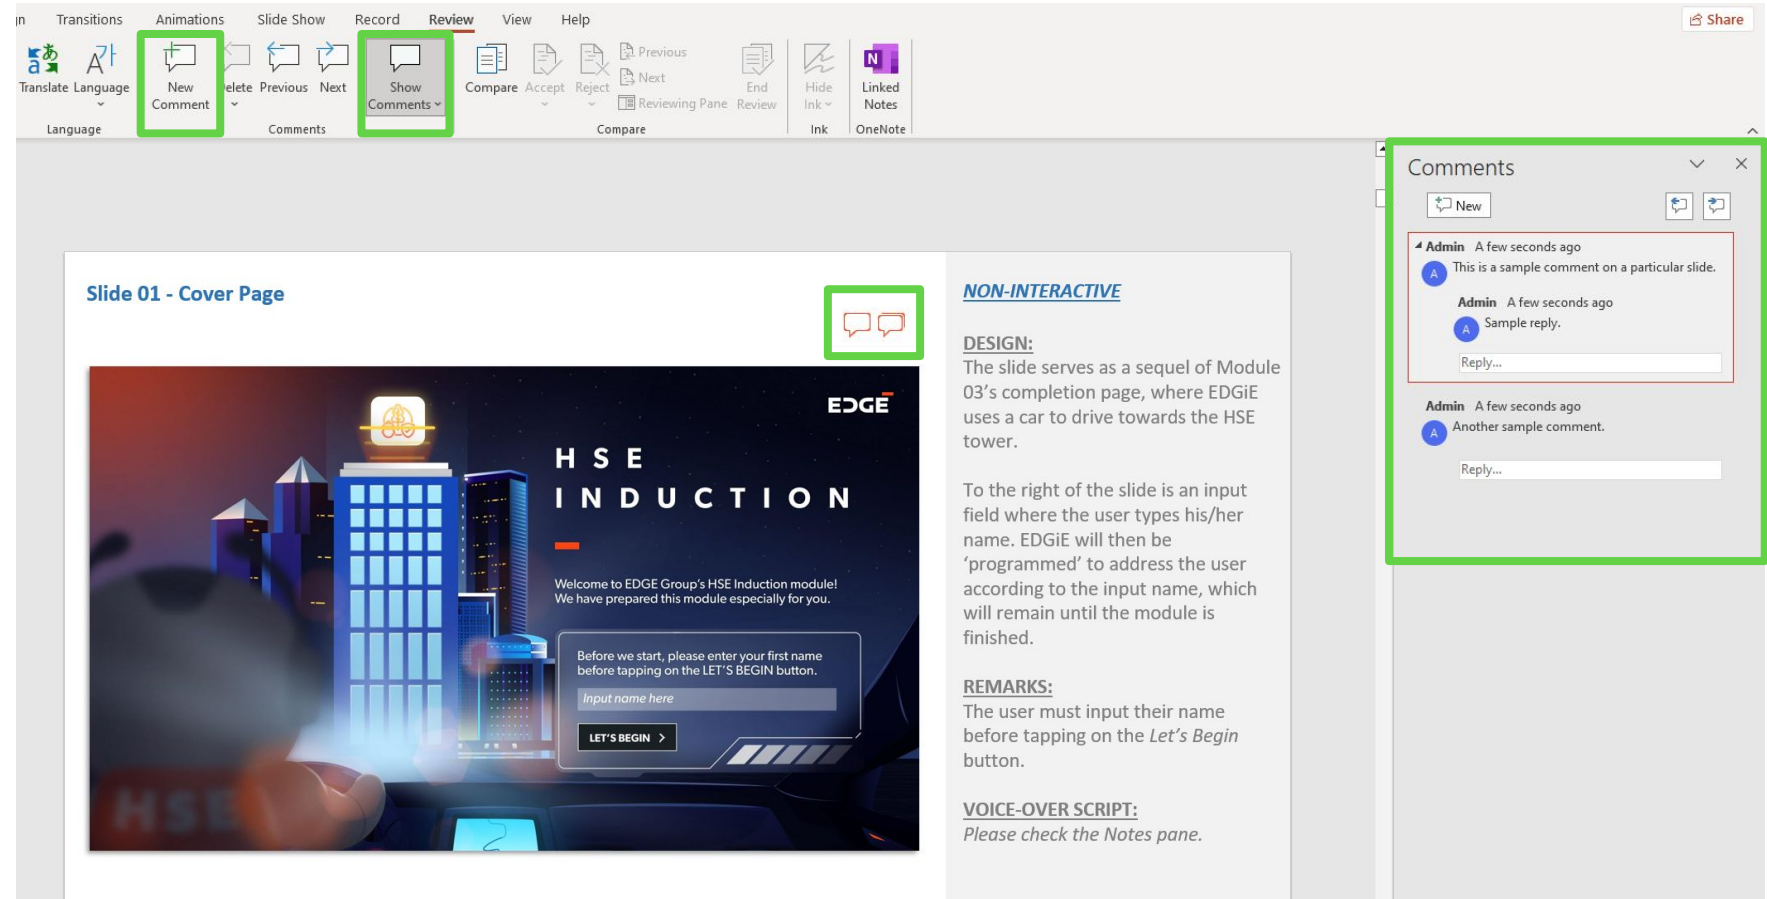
n Transitions Animations Slide Show Record Review View Help

Share

Translate Language New Comment elete Previous Next Show Comments Compare Accept Reject Previous Next Reviewing Pane End Review Hide Ink Linked Notes

Language Comments Compare Ink OneNote

Comments

New

Admin A few seconds ago
A This is a sample comment on a particular slide.

Admin A few seconds ago
A Sample reply.

Reply...

Admin A few seconds ago
A Another sample comment.

Reply...

Slide 01 - Cover Page

EDGE

HSE
INDUCTION

Welcome to EDGE Group's HSE Induction module!
We have prepared this module especially for you.

Before we start, please enter your first name before tapping on the LET'S BEGIN button.

Input name here

LET'S BEGIN

HSE

NON-INTERACTIVE

DESIGN:
The slide serves as a sequel of Module 03's completion page, where EDGiE uses a car to drive towards the HSE tower.

To the right of the slide is an input field where the user types his/her name. EDGiE will then be 'programmed' to address the user according to the input name, which will remain until the module is finished.

REMARKS:
The user must input their name before tapping on the *Let's Begin* button.

VOICE-OVER SCRIPT:
*Please check the Notes pane.*